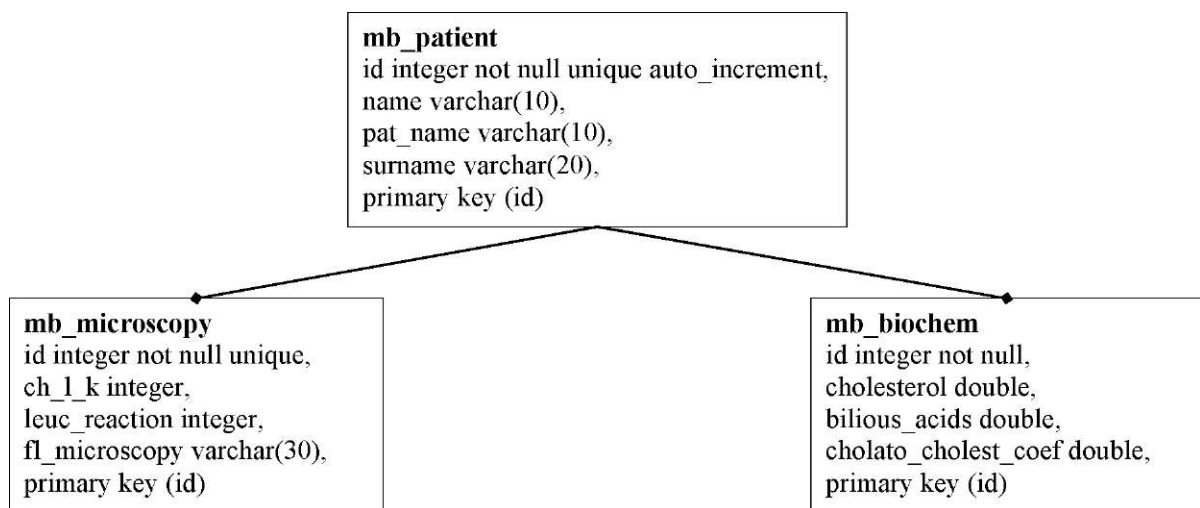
mb_patient
id integer not null unique auto_increment,
name varchar(10),
pat_name varchar(10),
surname varchar(20),
primary key (id)

mb_microscopy
id integer not null unique,
ch_l_k integer,
leuc_reaction integer,
fl_microscopy varchar(30),
primary key (id)

mb_biochem
id integer not null,
cholesterol double,
bilious_acids double,
cholato_cholest_coef double,
primary key (id)